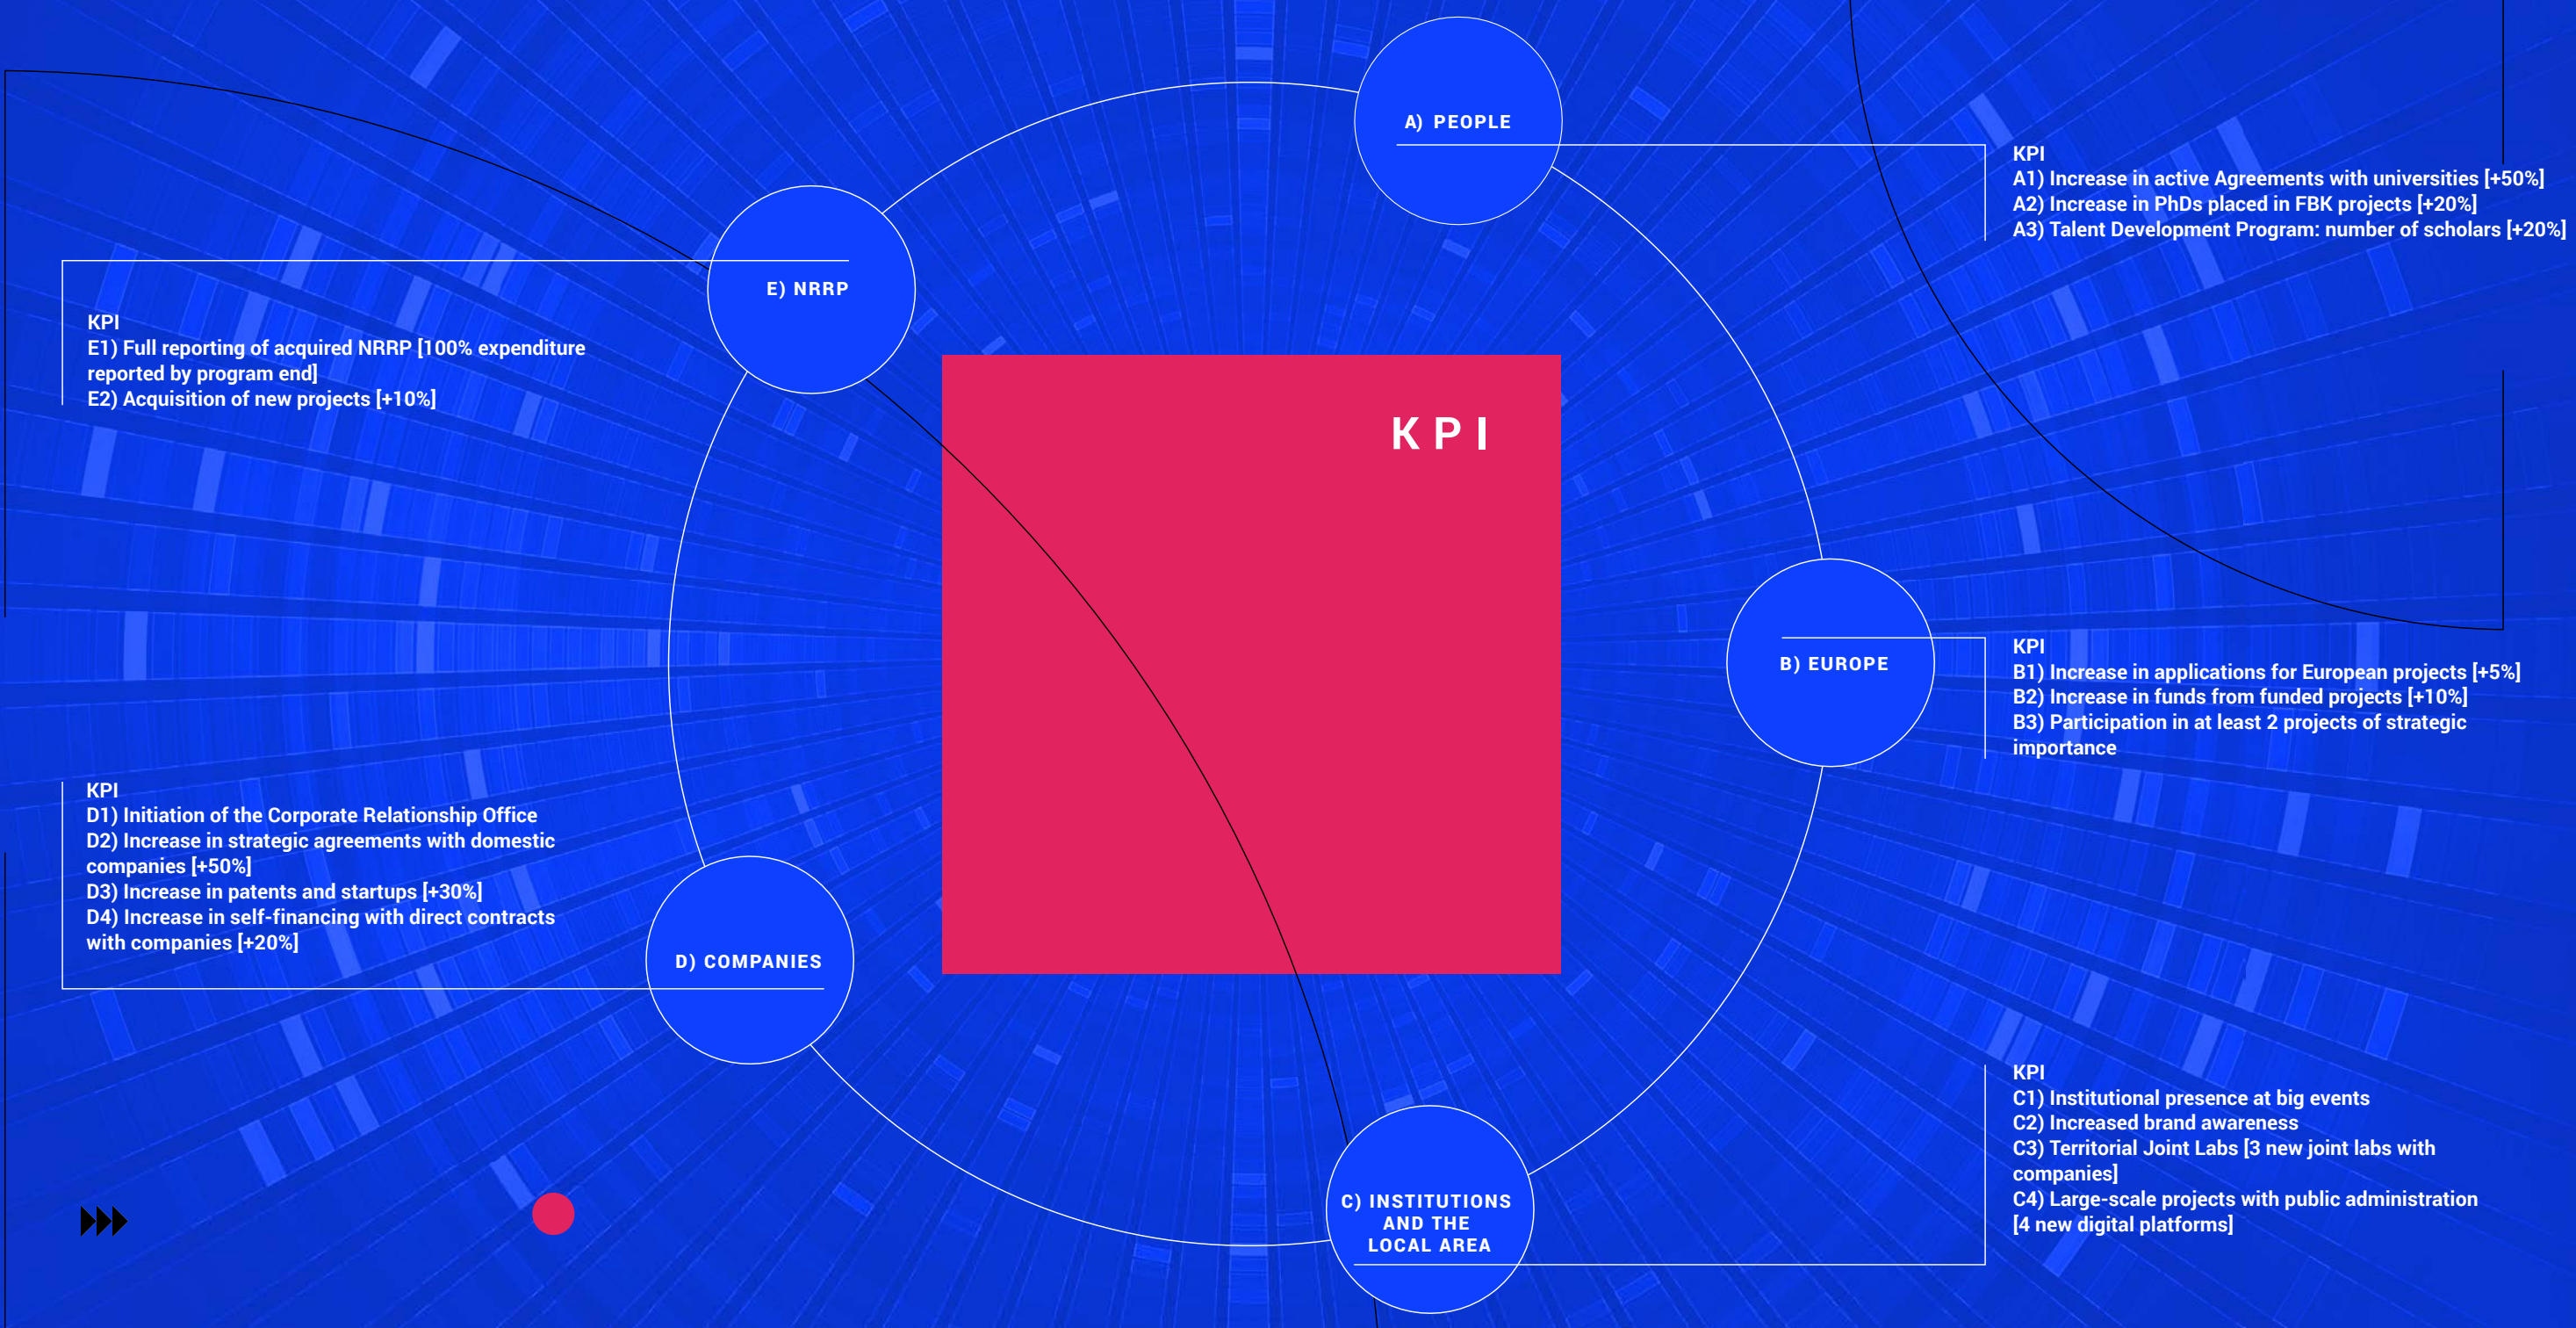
A) PEOPLE

KPI
A1) Increase in active Agreements with universities [+50%]
A2) Increase in PhDs placed in FBK projects [+20%]
A3) Talent Development Program: number of scholars [+20%]

E) NRRP

KPI
E1) Full reporting of acquired NRRP [100% expenditure reported by program end]
E2) Acquisition of new projects [+10%]

KPI

B) EUROPE

KPI
B1) Increase in applications for European projects [+5%]
B2) Increase in funds from funded projects [+10%]
B3) Participation in at least 2 projects of strategic importance

KPI
D1) Initiation of the Corporate Relationship Office
D2) Increase in strategic agreements with domestic companies [+50%]
D3) Increase in patents and startups [+30%]
D4) Increase in self-financing with direct contracts with companies [+20%]

D) COMPANIES

KPI
C1) Institutional presence at big events
C2) Increased brand awareness
C3) Territorial Joint Labs [3 new joint labs with companies]
C4) Large-scale projects with public administration [4 new digital platforms]

C) INSTITUTIONS AND THE LOCAL AREA